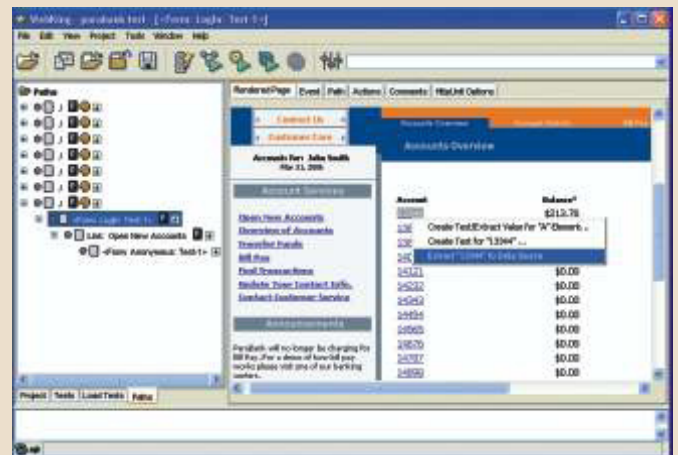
WebKing - parabank test - [<Form: Login: Test 1>]

File Edit View Project Tools Window Help

Paths

<Form: Login: Test 1>

Link: Open New Accounts

<Form: Anonymous: Test 1>

Project Tests Load Tests Paths

Rendered Page Event Path Actions Comments HttpUnit Options

Contact Us

Customer Care

Accounts Overview

Accounts Overview

Accounts for: John Smith
Mar 21, 2006

Account Services

Open New Accounts
Overview of Accounts
Transfer Funds
Bill Pay
Find Transactions
Update Your Contact Info.
Contact Customer Service

Announcements

Parabank will no longer be charging for Bill Pay. For a demo of how bill pay works please visit one of our banking centers.

Account

Balance*

$213.78

Create Test/Extract Value for "A" Element...
Create Test for "13344" ...
Extract "13344" to Data Source

$0.00
$0.00
$0.00
$0.00
$0.00
$0.00
$0.00
$0.00
$0.00

14121
14232
14343
14454
14565
14676
14787
14898